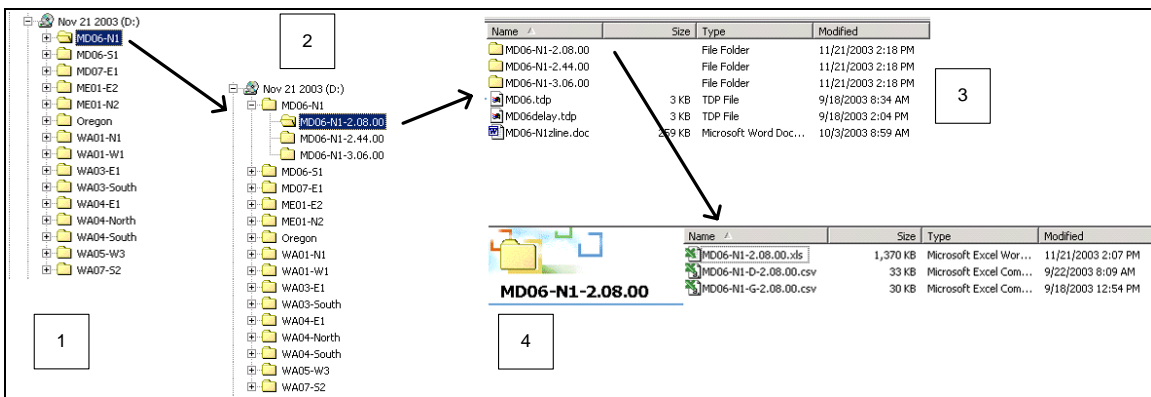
Nov 21 2003 (D:)
MD06-N1
MD06-S1
MD07-E1
ME01-E2
ME01-N2
Oregon
WA01-N1
WA01-W1
WA03-E1
WA03-South
WA04-E1
WA04-North
WA04-South
WA05-W3
WA07-S2

1

2

Nov 21 2003 (D:)
MD06-N1
MD06-N1-2.08.00
MD06-N1-2.44.00
MD06-N1-3.06.00
MD06-S1
MD07-E1
ME01-E2
ME01-N2
Oregon
WA01-N1
WA01-W1
WA03-E1
WA03-South
WA04-E1
WA04-North
WA04-South
WA05-W3
WA07-S2

| Name | Size | Type | Modified |
|---|---|---|---|
| MD06-N1-2.08.00 | | File Folder | 11/21/2003 2:18 PM |
| MD06-N1-2.44.00 | | File Folder | 11/21/2003 2:18 PM |
| MD06-N1-3.06.00 | | File Folder | 11/21/2003 2:18 PM |
| MD06.tdp | 3 KB | TDP File | 9/18/2003 8:34 AM |
| MD06delay.tdp | 3 KB | TDP File | 9/18/2003 2:04 PM |
| MD06-N1zline.doc | 259 KB | Microsoft Word Doc... | 10/3/2003 8:59 AM |

3

MD06-N1-2.08.00

| Name | Size | Type | Modified |
|---|---|---|---|
| MD06-N1-2.08.00.xls | 1,370 KB | Microsoft Excel Wor... | 11/21/2003 2:07 PM |
| MD06-N1-D-2.08.00.csv | 33 KB | Microsoft Excel Com... | 9/22/2003 8:09 AM |
| MD06-N1-G-2.08.00.csv | 30 KB | Microsoft Excel Com... | 9/18/2003 12:54 PM |

4